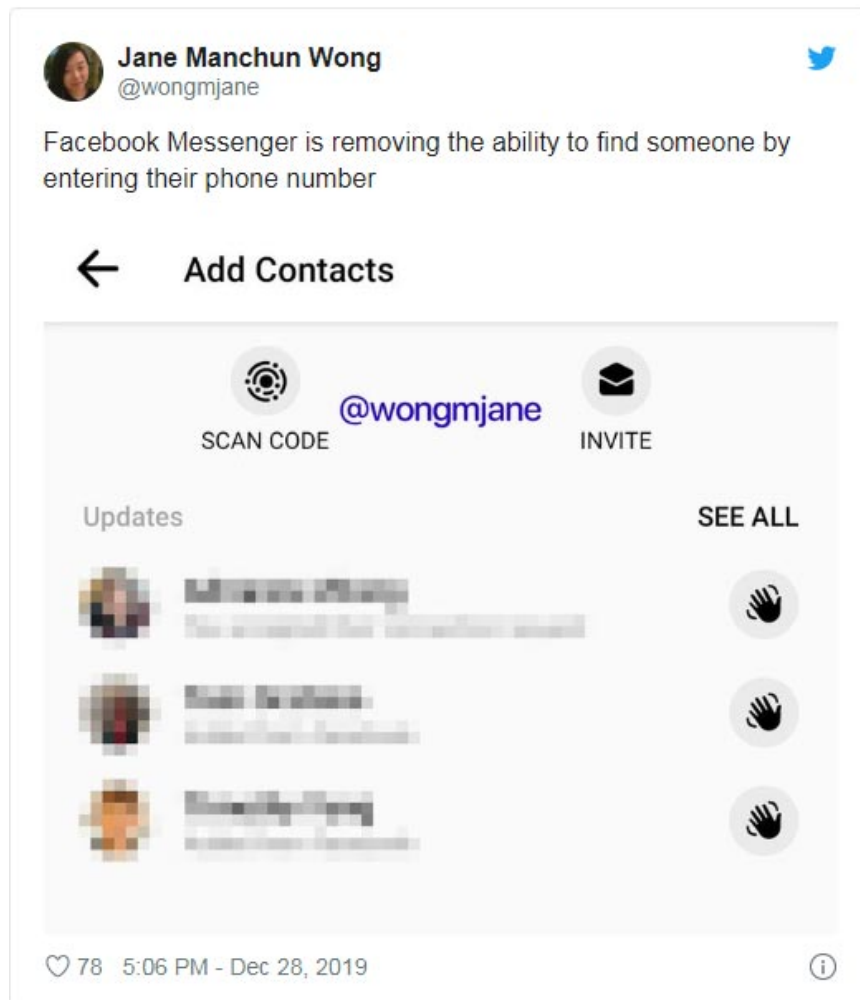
Jane Manchun Wong
@wongmjane

Facebook Messenger is removing the ability to find someone by entering their phone number

Add Contacts

SCAN CODE

@wongmjane

INVITE

Updates

SEE ALL

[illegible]
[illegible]

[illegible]
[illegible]

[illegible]
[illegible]

78 5:06 PM - Dec 28, 2019